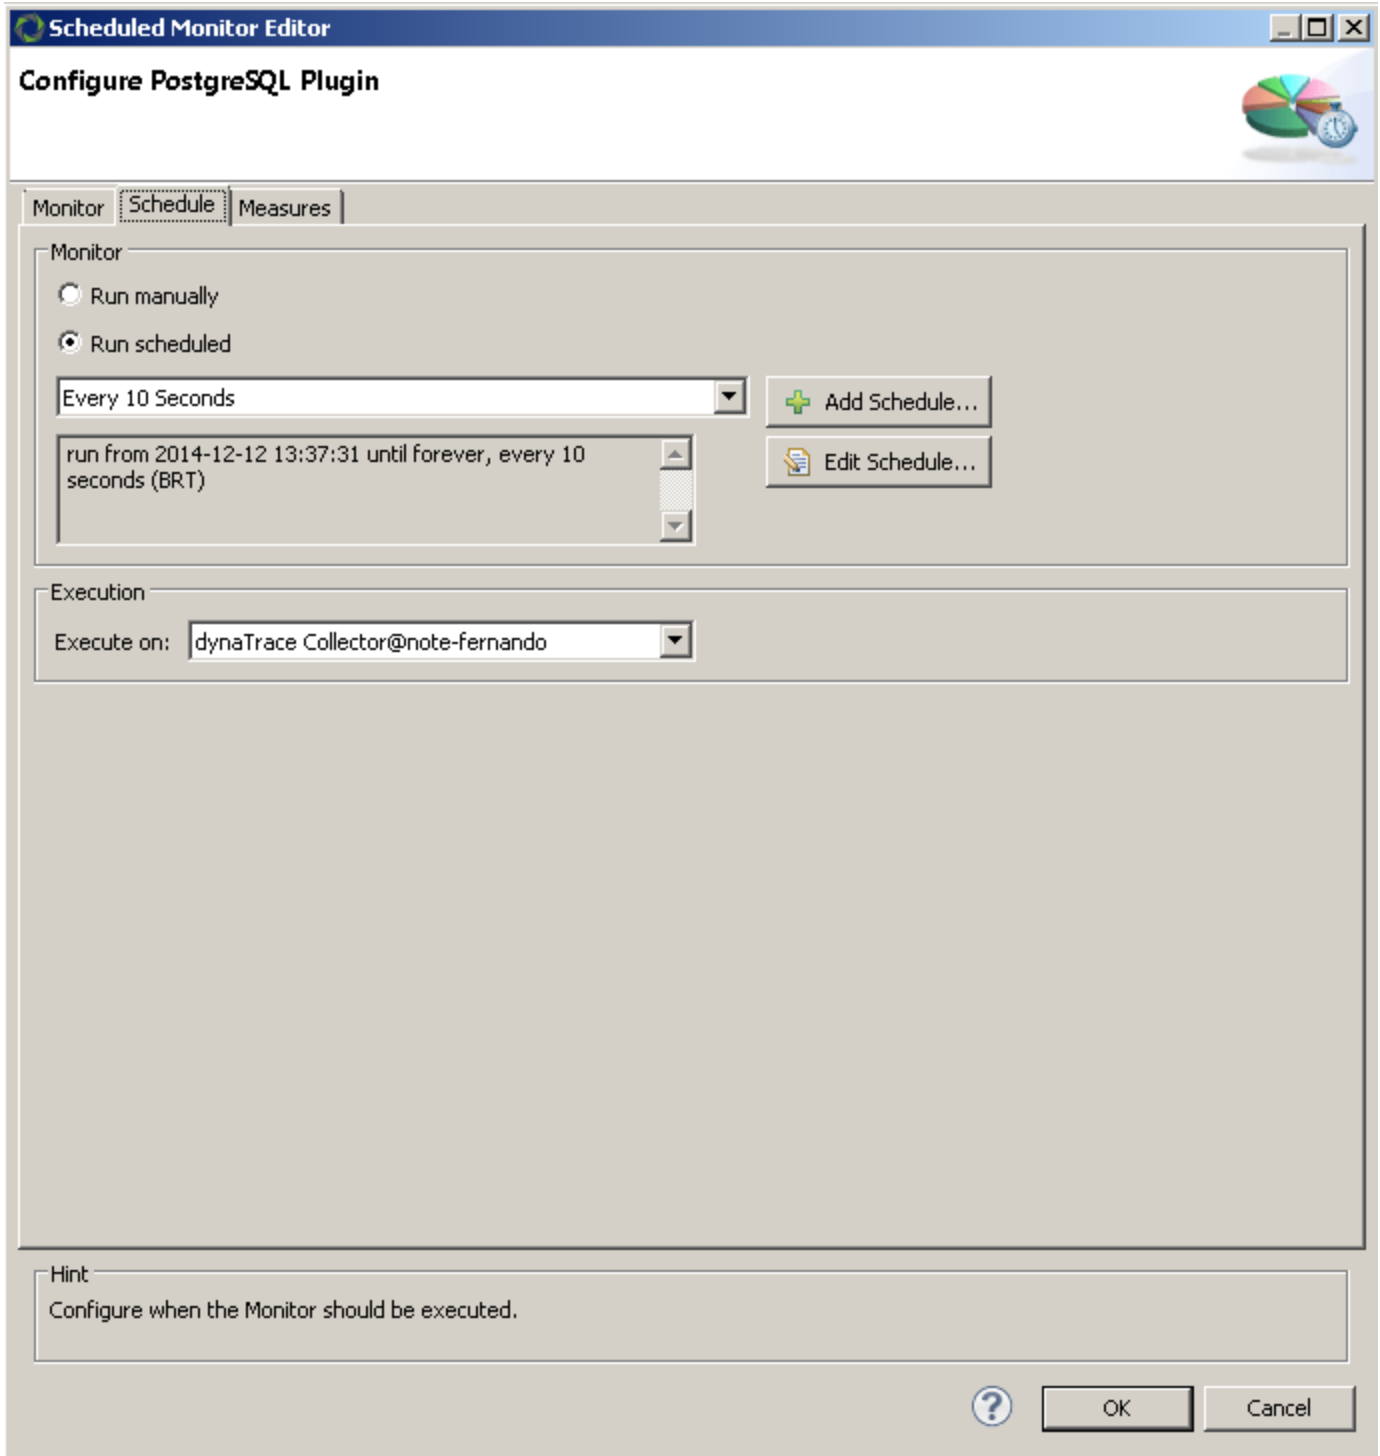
Scheduled Monitor Editor

Configure PostgreSQL Plugin

Monitor | Schedule | Measures

Monitor

Run manually

Run scheduled

Every 10 Seconds

Add Schedule...

run from 2014-12-12 13:37:31 until forever, every 10 seconds (BRT)

Edit Schedule...

Execution

Execute on: dynaTrace Collector@note-fernando

Hint

Configure when the Monitor should be executed.

OK

Cancel